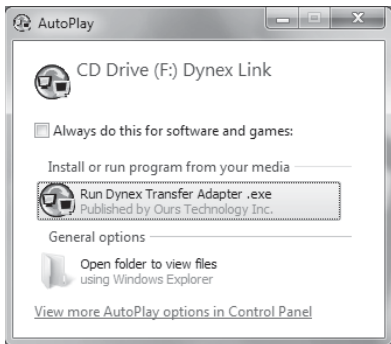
AutoPlay

CD Drive (F:) Dynex Link

Always do this for software and games:

Install or run program from your media

Run Dynex Transfer Adapter .exe
Published by Ours Technology Inc.

General options

Open folder to view files
using Windows Explorer

View more AutoPlay options in Control Panel